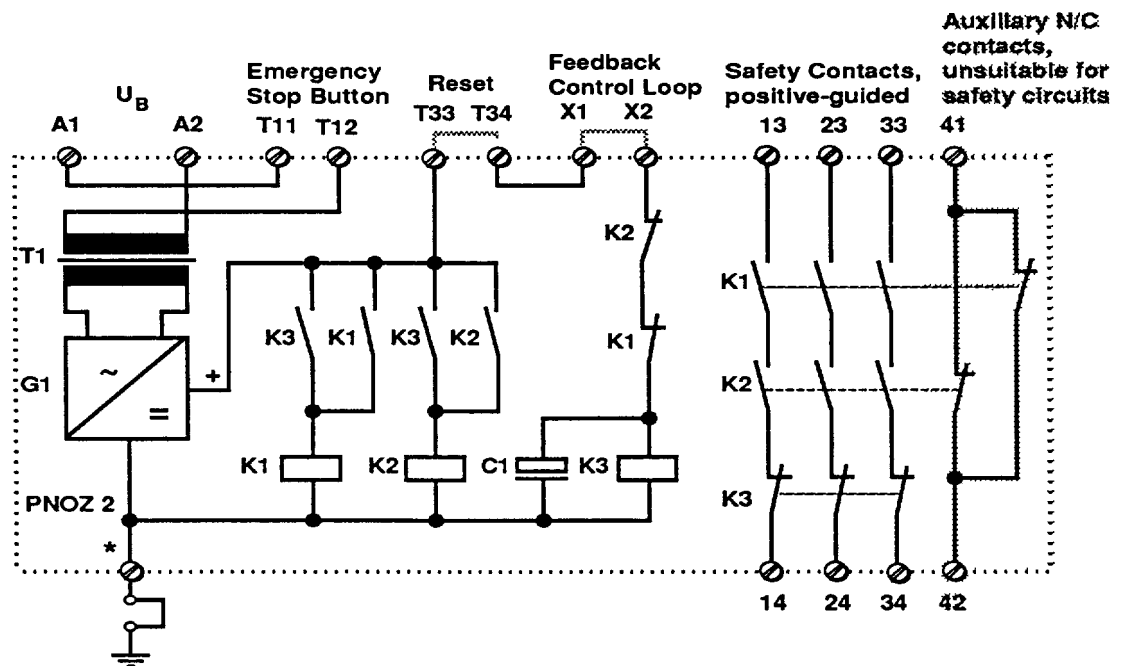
$U_B$

Emergency Stop Button

Reset

Feedback Control Loop

Safety Contacts, positive-guided

Auxiliary N/C contacts, unsuitable for safety circuits

A1 A2 T11 T12 T33 T34 X1 X2 13 23 33 41

T1

K2

K1

K3 K1 K3 K2

K1

G1 ~ = +

K2

K1 K2 C1 K3

K3

PNOZ 2

*

14 24 34 42